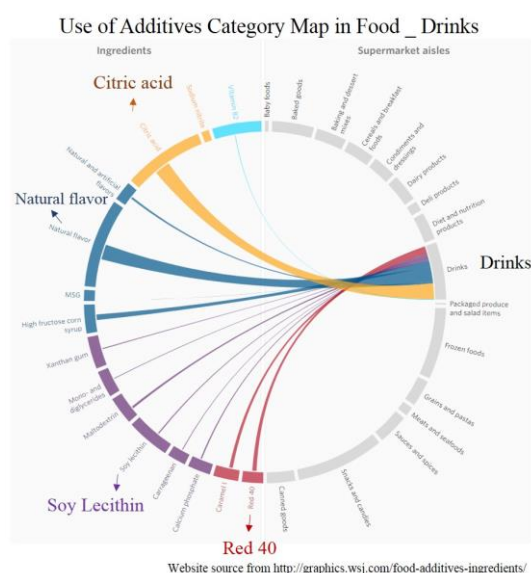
Use of Additives Category Map in Food _ Drinks

Ingredients

Supermarket aisles

Citric acid

Sodium nitrite

Vitamin B2

Citric acid

Natural and artificial flavors

Natural flavor

Natural flavor

MSG

High fructose corn syrup

Xanthan gum

Mono- and diglycerides

Maltodextrin

Soy lecithin

Carrageenan

Calcium phosphate

Caramel

Red 40

Soy Lecithin

Red 40

Baby foods

Baked goods

Baking and dessert mixes

Cereals and breakfast foods

Condiments and dressings

Dairy products

Deli products

Diet and nutrition products

Drinks

Drinks

Packaged produce and salad items

Frozen foods

Grains and pastas

Meats and seafoods

Sauces and spices

Snacks and candies

Canned goods

Website source from http://graphics.wsj.com/food-additives-ingredients/